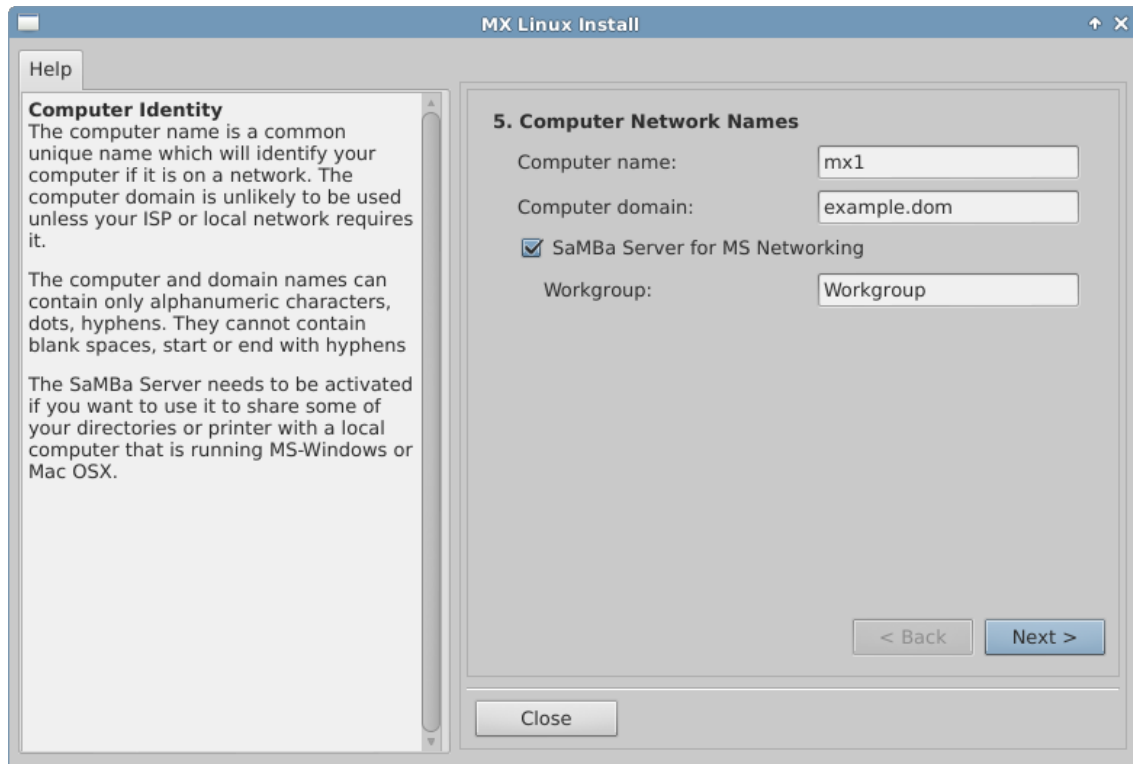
MX Linux Install

Help

Computer Identity
The computer name is a common unique name which will identify your computer if it is on a network. The computer domain is unlikely to be used unless your ISP or local network requires it.

The computer and domain names can contain only alphanumeric characters, dots, hyphens. They cannot contain blank spaces, start or end with hyphens

The SaMBa Server needs to be activated if you want to use it to share some of your directories or printer with a local computer that is running MS-Windows or Mac OSX.

5. Computer Network Names

Computer name: mx1

Computer domain: example.dom

SaMBa Server for MS Networking

Workgroup: Workgroup

< Back

Next >

Close